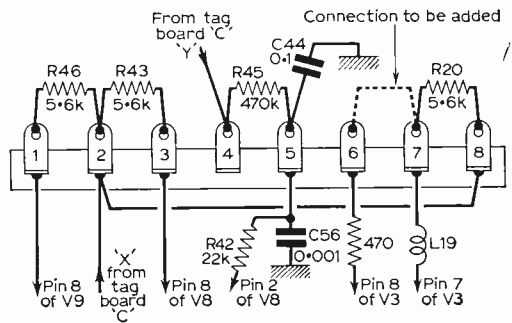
From tag board 'C' 'Y'

Connection to be added

C44
0·1

R46
5·6k

R43
5·6k

R45
470k

R20
5·6k

1 2 3 4 5 6 7 8

R42
22k

C56
0·001

470

L19

Pin 8 of V9

'X' from tag board 'C'

Pin 8 of V8

Pin 2 of V8

Pin 8 of V3

Pin 7 of V3